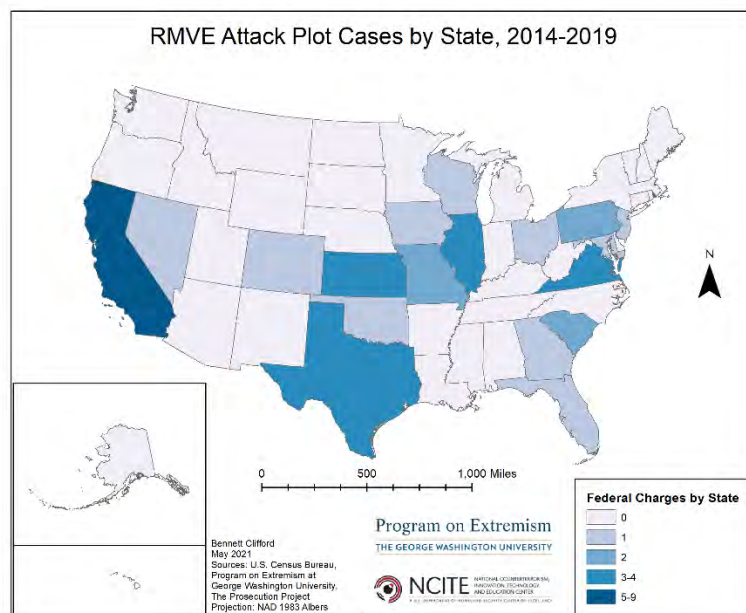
RMVE Attack Plot Cases by State, 2014-2019

N

0 500 1,000 Miles

Bennett Clifford
May 2021
Sources: U.S. Census Bureau, Program on Extremism at George Washington University, The Prosecution Project
Projection: NAD 1983 Albers

Program on Extremism
THE GEORGE WASHINGTON UNIVERSITY

NCITE NATIONAL COUNTERTERRORISM INNOVATION, TECHNOLOGY AND EDUCATION CENTER

Federal Charges by State
0
1
2
3-4
5-9